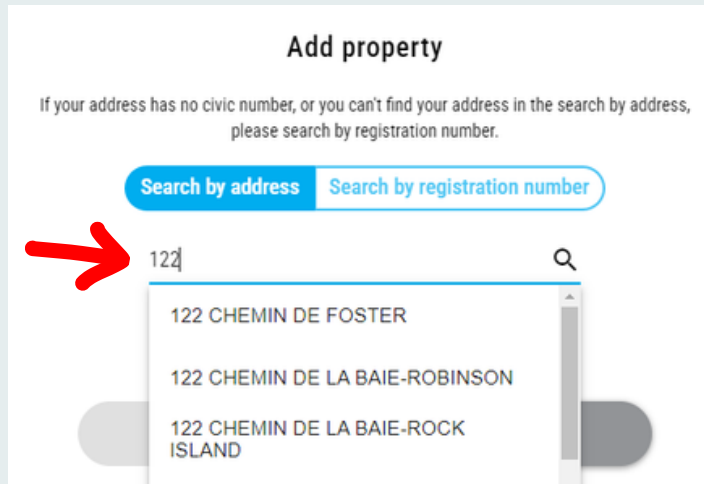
Add property

If your address has no civic number, or you can't find your address in the search by address, please search by registration number.

Search by address | Search by registration number

122

122 CHEMIN DE FOSTER

122 CHEMIN DE LA BAIE-ROBINSON

122 CHEMIN DE LA BAIE-ROCK ISLAND